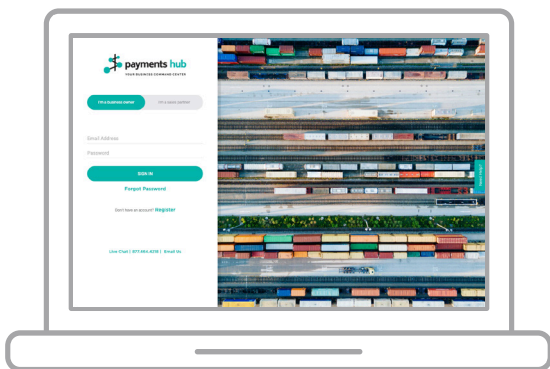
payments hub
YOUR BUSINESS COMMAND CENTER

I'm a business owner
I'm a value partner

Email Address

Password

SIGN IN

Forgot Password

Don't have an account? Register

Live Chat | 877.464.4218 | Email Us

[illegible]